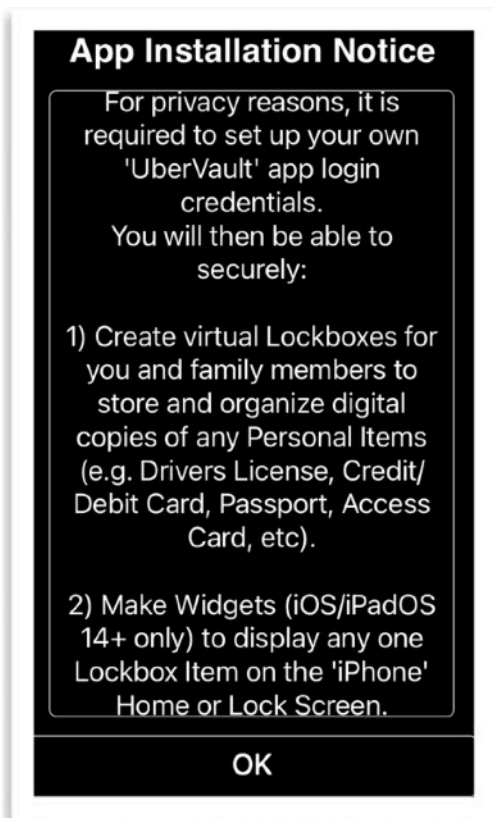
App Installation Notice

For privacy reasons, it is required to set up your own 'UberVault' app login credentials.
You will then be able to securely:

1) Create virtual Lockboxes for you and family members to store and organize digital copies of any Personal Items (e.g. Drivers License, Credit/ Debit Card, Passport, Access Card, etc).

2) Make Widgets (iOS/iPadOS 14+ only) to display any one Lockbox Item on the 'iPhone' Home or Lock Screen.

OK